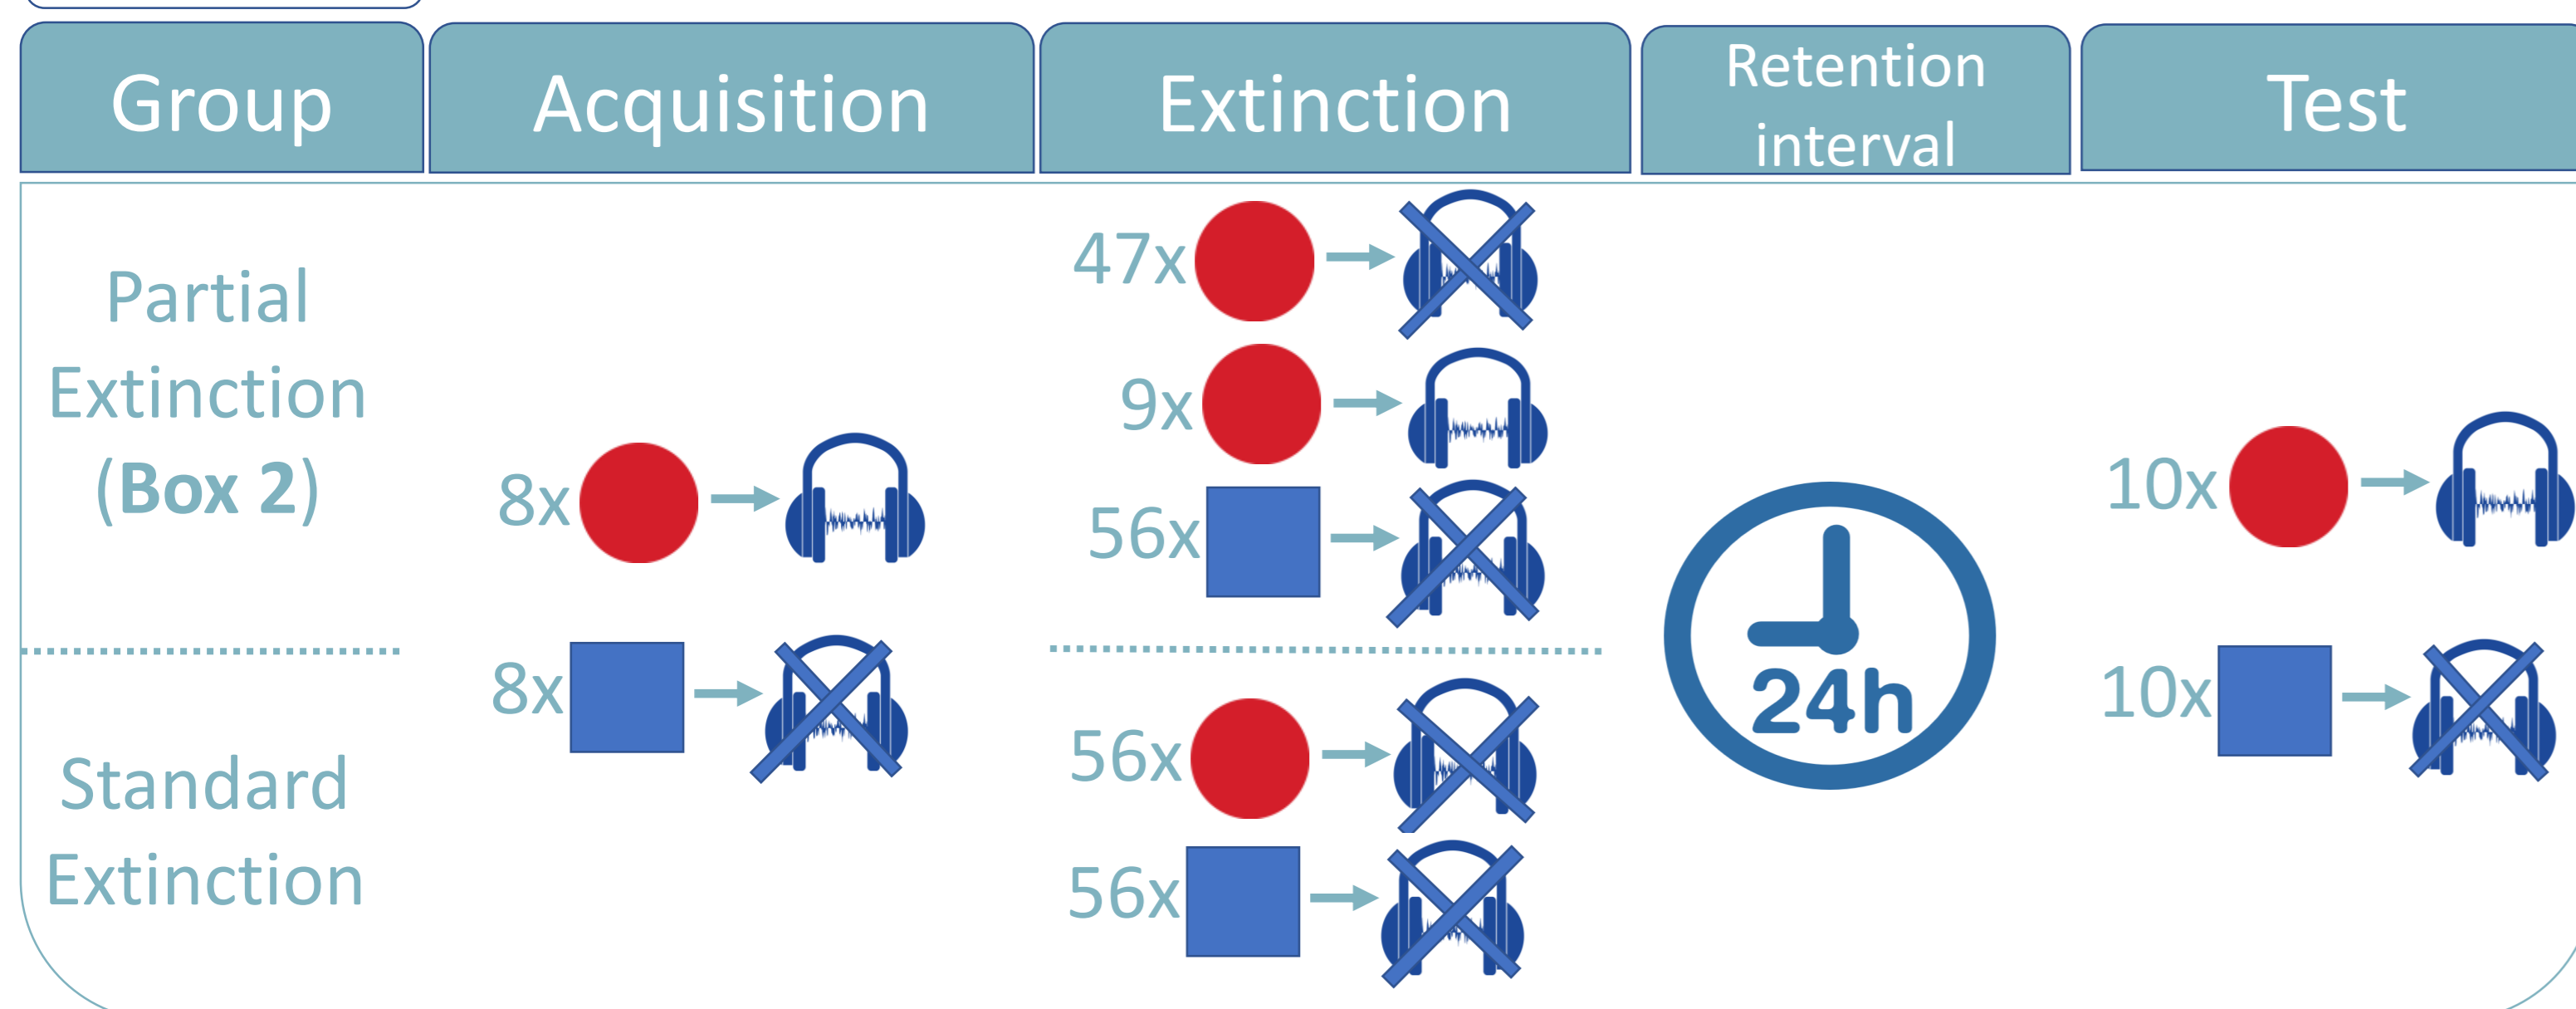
| Group | Acquisition | Extinction | Retention interval | Test |
|---|---|---|---|---|
| Partial Extinction (**Box 2**) | 8x<br>8x | 47x<br>9x<br>56x | 24h | 10x<br>10x |
| Standard Extinction | | 56x<br>56x | | |